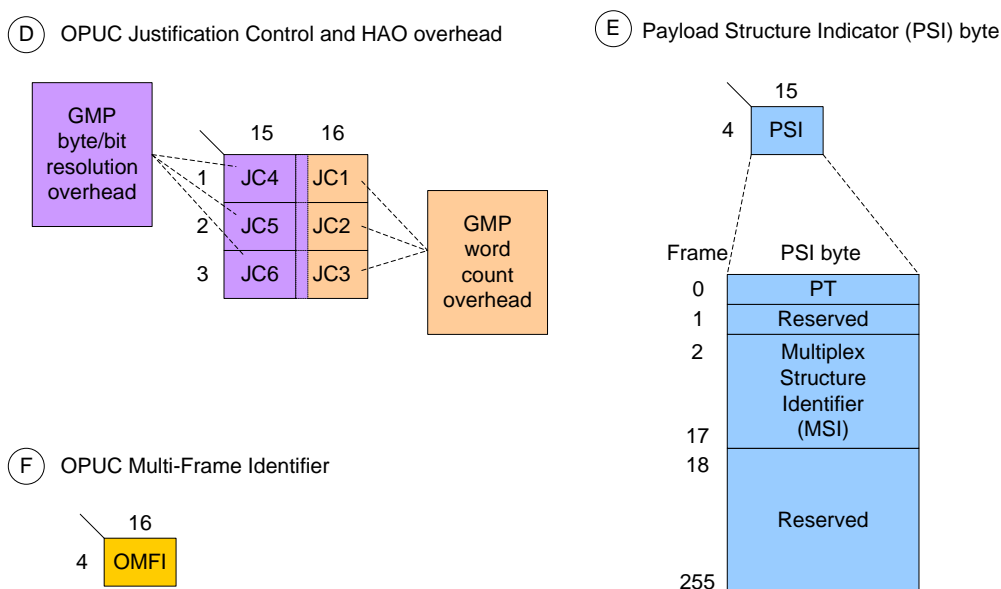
D OPUC Justification Control and HAO overhead

GMP byte/bit resolution overhead

15 16

1 JC4 JC1
2 JC5 JC2
3 JC6 JC3

GMP word count overhead

E Payload Structure Indicator (PSI) byte

15
4 PSI

Frame PSI byte
0 PT
1 Reserved
2 Multiplex Structure Identifier (MSI)
17
18 Reserved
255

F OPUC Multi-Frame Identifier

16
4 OMFI